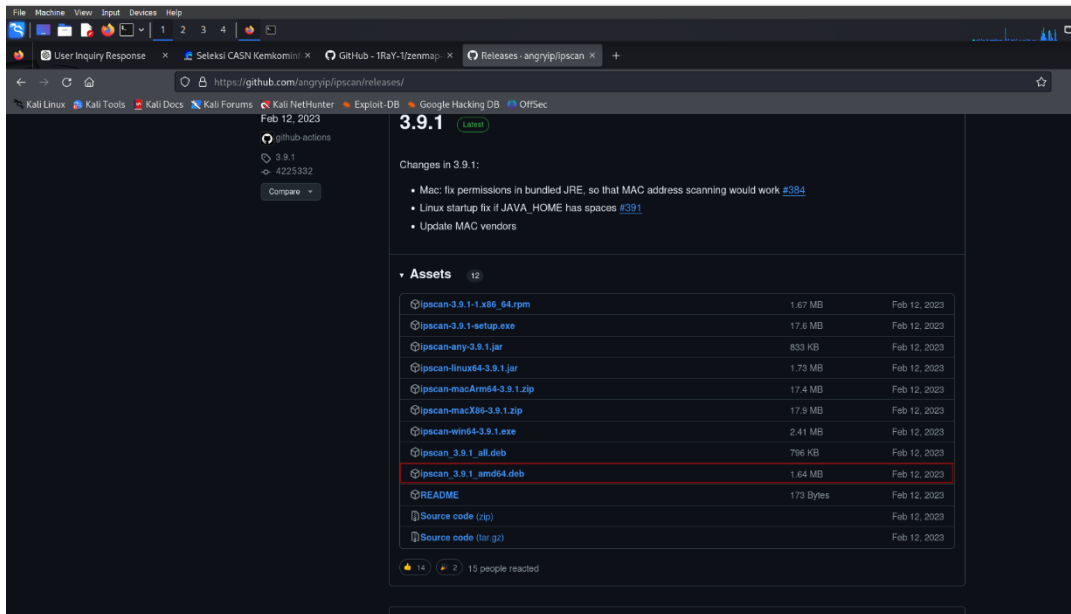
File Machine View Input Devices Help
1 2 3 4

User Inquiry Response × Seleksi CASN Kemkominf × GitHub - 1RaY-1/zenmap- × Releases · angryip/ipscan × +

https://github.com/angryip/ipscan/releases/

Kali Linux Kali Tools Kali Docs Kali Forums Kali NetHunter Exploit-DB Google Hacking DB OffSec

Feb 12, 2023
github-actions
3.9.1
4225332
Compare

3.9.1 Latest

Changes in 3.9.1:

- Mac: fix permissions in bundled JRE, so that MAC address scanning would work #384
- Linux startup fix if JAVA_HOME has spaces #391
- Update MAC vendors

Assets 12

| | | |
|---|---|---|
| ipscan-3.9.1-1.x86_64.rpm | 1.67 MB | Feb 12, 2023 |
| ipscan-3.9.1-setup.exe | 17.6 MB | Feb 12, 2023 |
| ipscan-any-3.9.1.jar | 833 KB | Feb 12, 2023 |
| ipscan-linux64-3.9.1.jar | 1.73 MB | Feb 12, 2023 |
| ipscan-macArm64-3.9.1.zip | 17.4 MB | Feb 12, 2023 |
| ipscan-macX86-3.9.1.zip | 17.9 MB | Feb 12, 2023 |
| ipscan-win64-3.9.1.exe | 2.41 MB | Feb 12, 2023 |
| ipscan_3.9.1_all.deb | 796 KB | Feb 12, 2023 |
| ipscan_3.9.1_amd64.deb | 1.64 MB | Feb 12, 2023 |
| README | 173 Bytes | Feb 12, 2023 |
| Source code (zip) | | Feb 12, 2023 |
| Source code (tar.gz) | | Feb 12, 2023 |

14 2 15 people reacted